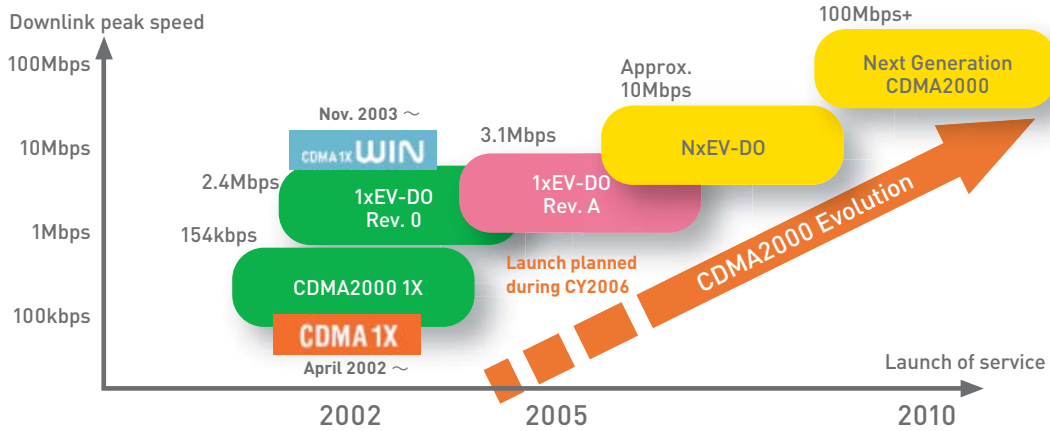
Downlink peak speed

100Mbps

10Mbps

1Mbps

100kbps

Nov. 2003 ～

CDMA1X WIN

2.4Mbps

1xEV-DO Rev. 0

154kbps

CDMA2000 1X

CDMA 1X

April 2002 ～

3.1Mbps

1xEV-DO Rev. A

Launch planned during CY2006

Approx. 10Mbps

NxEV-DO

100Mbps+

Next Generation CDMA2000

CDMA2000 Evolution

Launch of service

2002

2005

2010